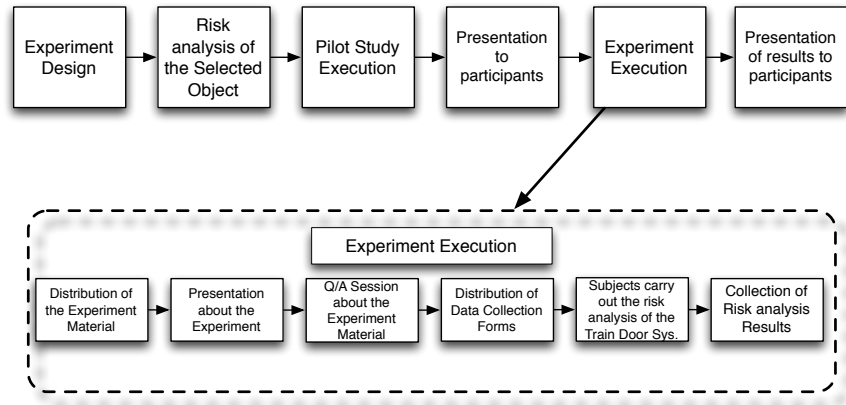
Experiment Design

Risk analysis of the Selected Object

Pilot Study Execution

Presentation to participants

Experiment Execution

Presentation of results to participants

Experiment Execution

Distribution of the Experiment Material

Presentation about the Experiment

Q/A Session about the Experiment Material

Distribution of Data Collection Forms

Subjects carry out the risk analysis of the Train Door Sys.

Collection of Risk analysis Results